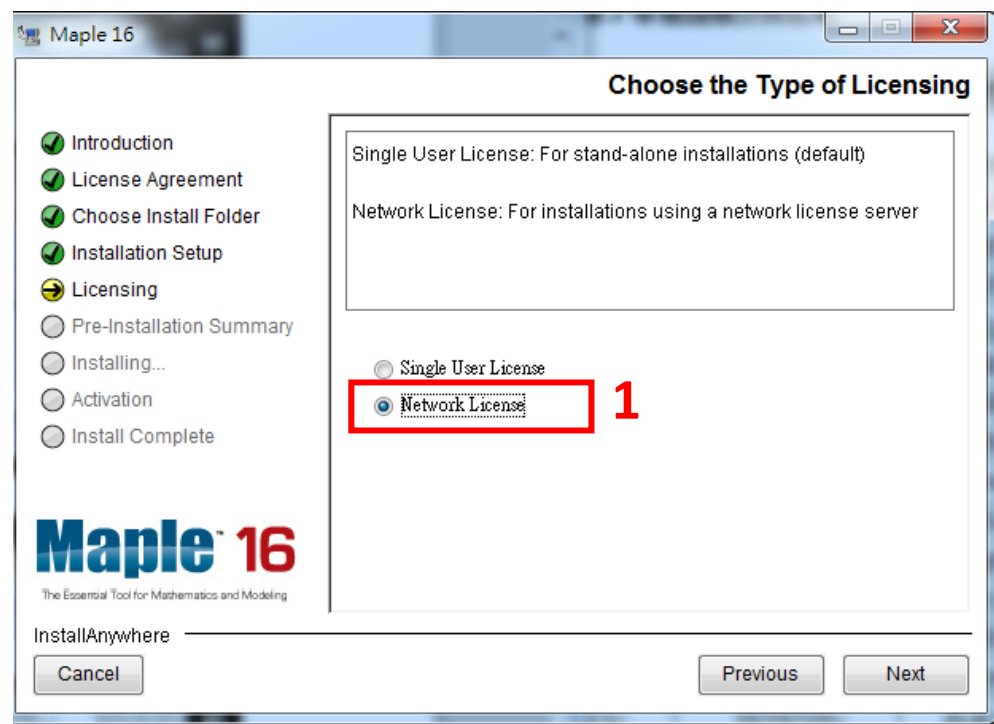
Maple 16

Choose the Type of Licensing

Introduction
License Agreement
Choose Install Folder
Installation Setup
Licensing
Pre-Installation Summary
Installing...
Activation
Install Complete

Single User License: For stand-alone installations (default)

Network License: For installations using a network license server

Single User License
Network License

1

Maple 16
The Essential Tool for Mathematics and Modeling

InstallAnywhere

Cancel

Previous

Next